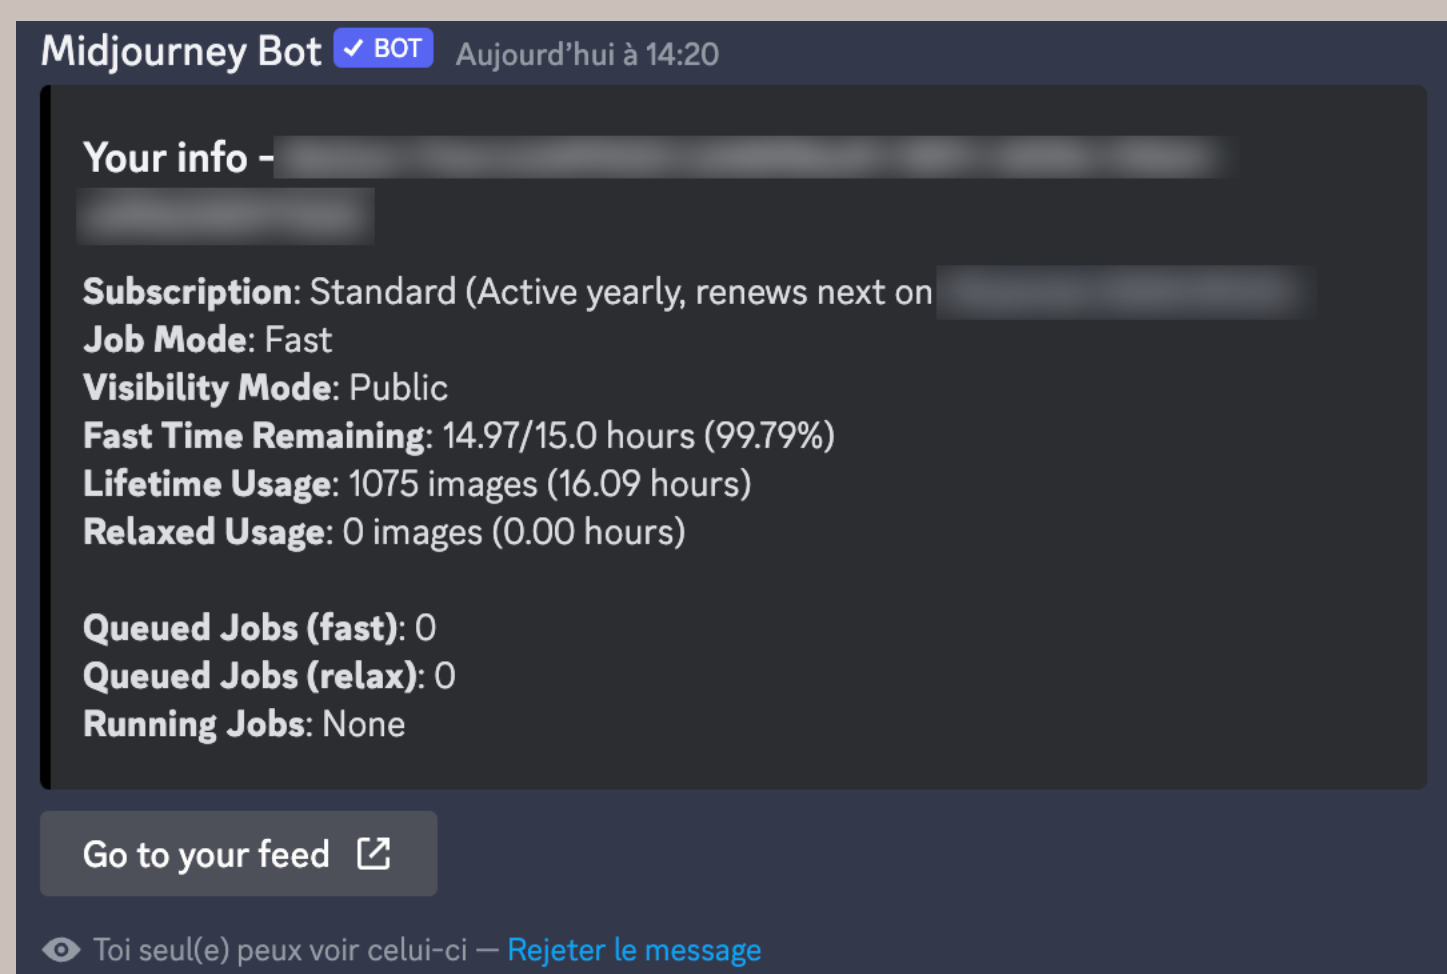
Midjourney Bot ✓ BOT Aujourd'hui à 14:20

Your info - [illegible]
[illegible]

Subscription: Standard (Active yearly, renews next on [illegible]
Job Mode: Fast
Visibility Mode: Public
Fast Time Remaining: 14.97/15.0 hours (99.79%)
Lifetime Usage: 1075 images (16.09 hours)
Relaxed Usage: 0 images (0.00 hours)

Queued Jobs (fast): 0
Queued Jobs (relax): 0
Running Jobs: None

Go to your feed

Toi seul(e) peux voir celui-ci — Rejeter le message